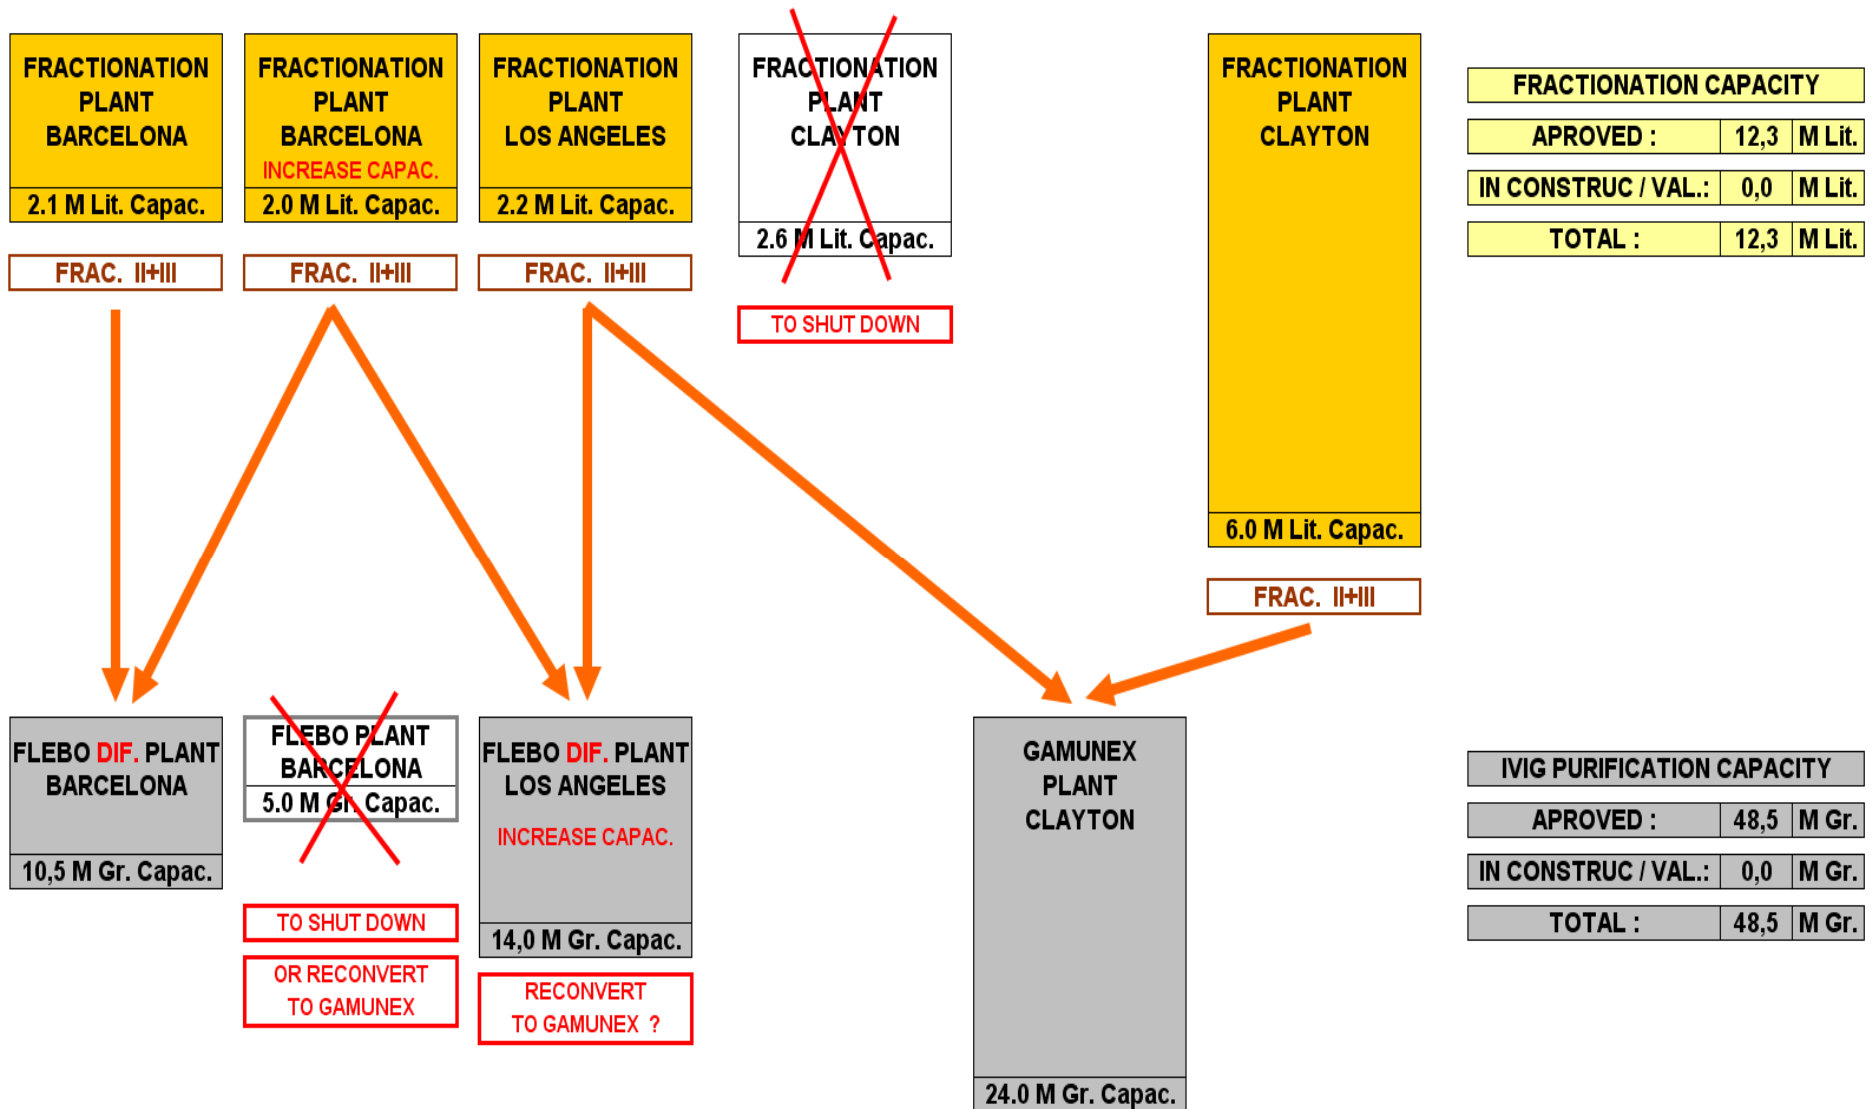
FRACTIONATION PLANT BARCELONA
2.1 M Lit. Capac.

FRACTIONATION PLANT BARCELONA
INCREASE CAPAC.
2.0 M Lit. Capac.

FRACTIONATION PLANT LOS ANGELES
2.2 M Lit. Capac.

FRACTIONATION PLANT CLAYTON
2.6 M Lit. Capac.

TO SHUT DOWN

FRACTIONATION PLANT CLAYTON
6.0 M Lit. Capac.

| FRACTIONATION CAPACITY | | |
|---|---|---|
| APROVED : | 12,3 | M Lit. |
| IN CONSTRUC / VAL.: | 0,0 | M Lit. |
| TOTAL : | 12,3 | M Lit. |

FRAC. II+III

FRAC. II+III

FRAC. II+III

FRAC. II+III

FLEBO DIF. PLANT BARCELONA
10,5 M Gr. Capac.

FLEBO PLANT BARCELONA
5.0 M Gr. Capac.

TO SHUT DOWN

OR RECONVERT TO GAMUNEX

FLEBO DIF. PLANT LOS ANGELES
INCREASE CAPAC.
14,0 M Gr. Capac.

RECONVERT TO GAMUNEX ?

GAMUNEX PLANT CLAYTON
24.0 M Gr. Capac.

| IVIG PURIFICATION CAPACITY | | |
|---|---|---|
| APROVED : | 48,5 | M Gr. |
| IN CONSTRUC / VAL.: | 0,0 | M Gr. |
| TOTAL : | 48,5 | M Gr. |